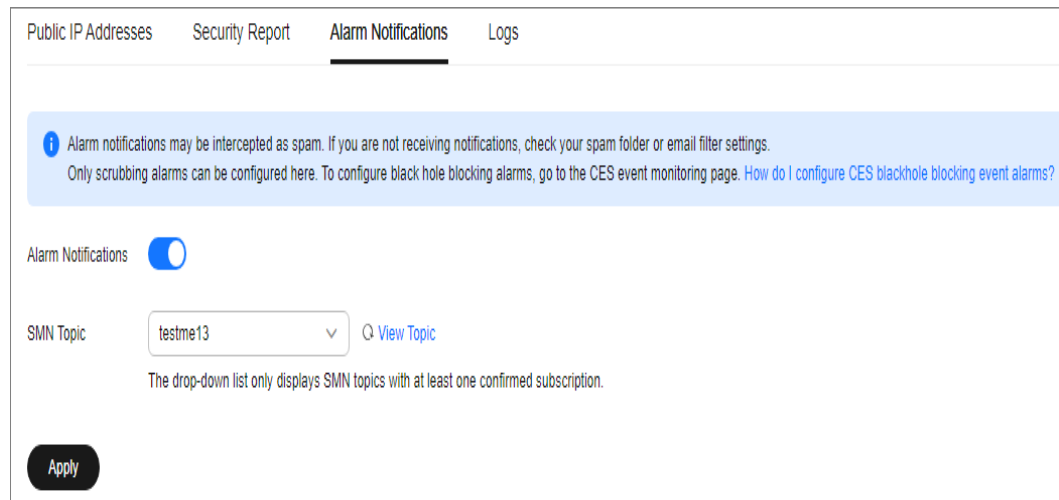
Public IP Addresses Security Report Alarm Notifications Logs

Alarm notifications may be intercepted as spam. If you are not receiving notifications, check your spam folder or email filter settings.
Only scrubbing alarms can be configured here. To configure black hole blocking alarms, go to the CES event monitoring page. How do I configure CES blackhole blocking event alarms?

Alarm Notifications

SMN Topic testme13 View Topic

The drop-down list only displays SMN topics with at least one confirmed subscription.

Apply